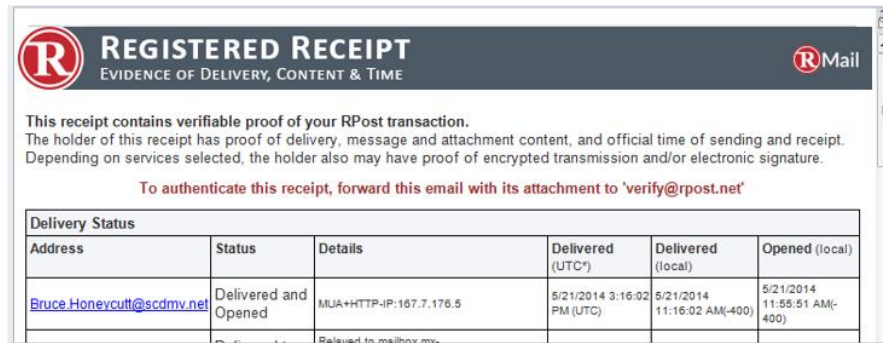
R REGISTERED RECEIPT
EVIDENCE OF DELIVERY, CONTENT & TIME

RMail

This receipt contains verifiable proof of your RPost transaction.
The holder of this receipt has proof of delivery, message and attachment content, and official time of sending and receipt. Depending on services selected, the holder also may have proof of encrypted transmission and/or electronic signature.

To authenticate this receipt, forward this email with its attachment to 'verify@rpost.net'

Delivery Status

| Address | Status | Details | Delivered (UTC*) | Delivered (local) | Opened (local) |
|---|---|---|---|---|---|
| Bruce.Honeycutt@scdmv.net | Delivered and Opened | MUA+HTTP-IP:167.7.176.5 | 5/21/2014 3:16:02 PM (UTC) | 5/21/2014 11:16:02 AM(-400) | 5/21/2014 11:55:51 AM(-400) |
| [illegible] | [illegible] | Relayed to mailbox my-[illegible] | | | |